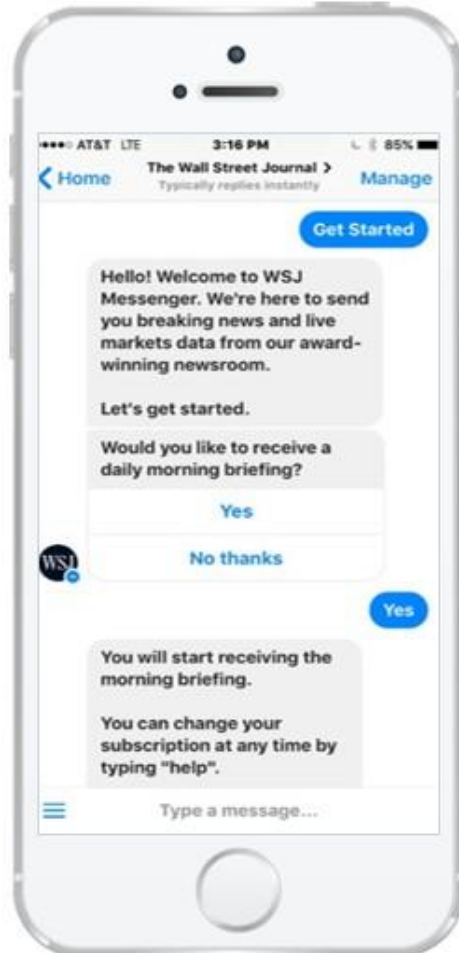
●●●●○ AT&T LTE 3:16 PM 85%

< Home The Wall Street Journal > Typically replies instantly Manage

Get Started

Hello! Welcome to WSJ Messenger. We're here to send you breaking news and live markets data from our award-winning newsroom.

Let's get started.

Would you like to receive a daily morning briefing?

Yes

No thanks

WSJ

Yes

You will start receiving the morning briefing.

You can change your subscription at any time by typing "help".

Type a message...